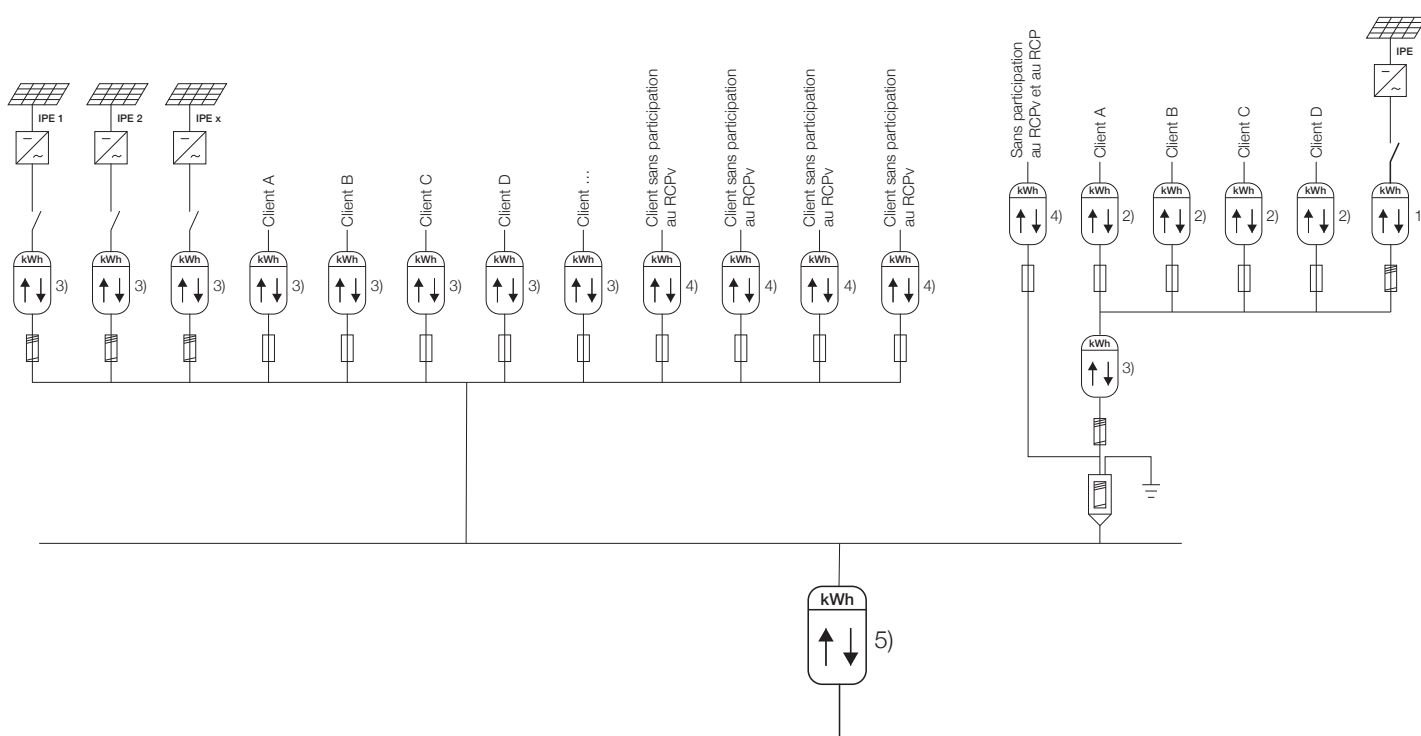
IPE 1
IPE 2
IPE x
Client A
Client B
Client C
Client D
Client ...
Client sans participation au RCPv
Client sans participation au RCPv
Client sans participation au RCPv
Client sans participation au RCPv
kWh 3)
kWh 3)
kWh 3)
kWh 3)
kWh 3)
kWh 3)
kWh 3)
kWh 3)
kWh 4)
kWh 4)
kWh 4)
kWh 4)
Sans participation au RCPv et au RCP
Client A
Client B
Client C
Client D
IPE
kWh 4)
kWh 2)
kWh 2)
kWh 2)
kWh 2)
kWh 1
kWh 3)
kWh 5)